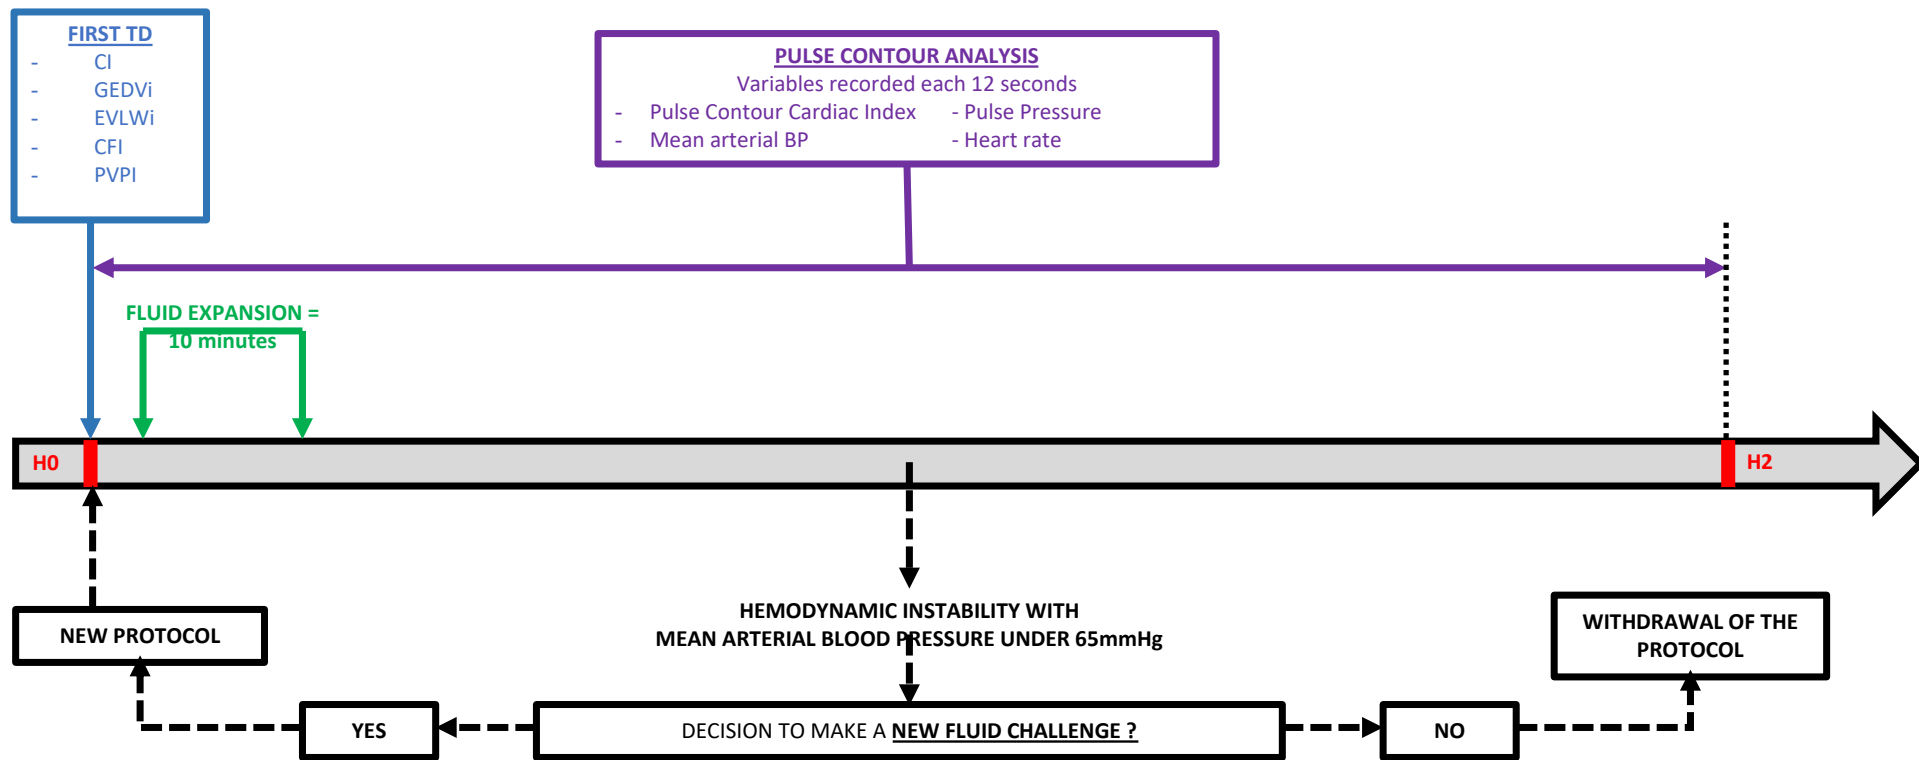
FIRST TD
- CI
- GEDVi
- EVLWi
- CFI
- PVPI

PULSE CONTOUR ANALYSIS
Variables recorded each 12 seconds
- Pulse Contour Cardiac Index - Pulse Pressure
- Mean arterial BP - Heart rate

FLUID EXPANSION = 10 minutes

H0

H2

HEMODYNAMIC INSTABILITY WITH MEAN ARTERIAL BLOOD PRESSURE UNDER 65mmHg

NEW PROTOCOL

WITHDRAWAL OF THE PROTOCOL

YES

DECISION TO MAKE A NEW FLUID CHALLENGE ?

NO